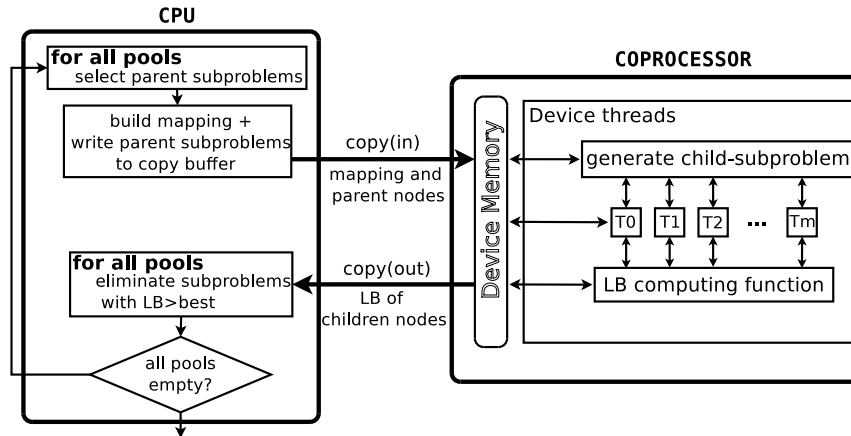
CPU

for all pools
select parent subproblems

build mapping + write parent subproblems to copy buffer

for all pools
eliminate subproblems with LB>best

all pools empty?

copy(in)
mapping and parent nodes

copy(out)
LB of children nodes

COPROCESSOR

Device Memory

Device threads

generate child-subproblem

T0 T1 T2 ... Tm

LB computing function